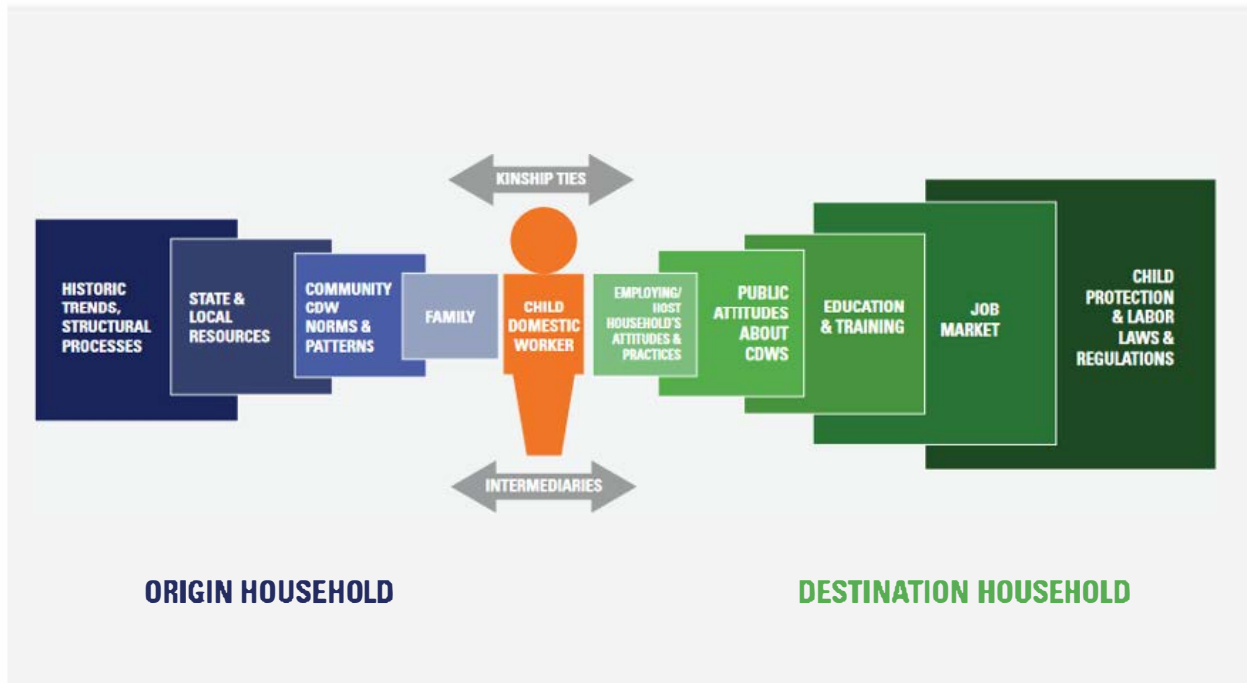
KINSHIP TIES

HISTORIC TRENDS, STRUCTURAL PROCESSES

STATE & LOCAL RESOURCES

COMMUNITY CDW NORMS & PATTERNS

FAMILY

CHILD DOMESTIC WORKER

EMPLOYING/ HOST HOUSEHOLD'S ATTITUDES & PRACTICES

PUBLIC ATTITUDES ABOUT CDWS

EDUCATION & TRAINING

JOB MARKET

CHILD PROTECTION & LABOR LAWS & REGULATIONS

INTERMEDIARIES

ORIGIN HOUSEHOLD

DESTINATION HOUSEHOLD